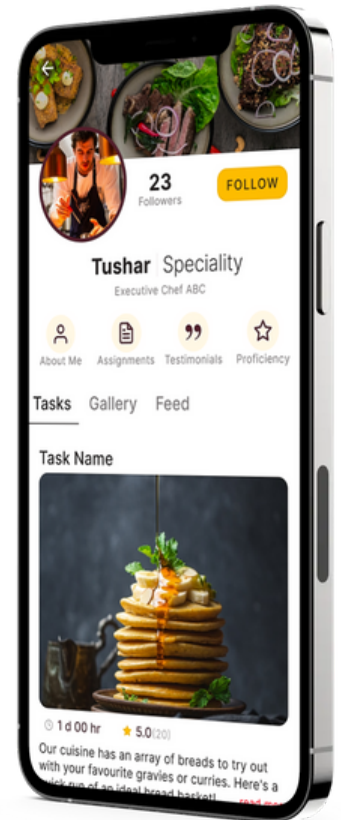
23
Followers

FOLLOW

Tushar | Speciality
Executive Chef ABC

About Me
Assignments
Testimonials
Proficiency

Tasks
Gallery
Feed

Task Name

1 d 00 hr
5.0(20)

Our cuisine has an array of breads to try out with your favourite gravies or curries. Here's a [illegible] of an ideal bread basket! read more